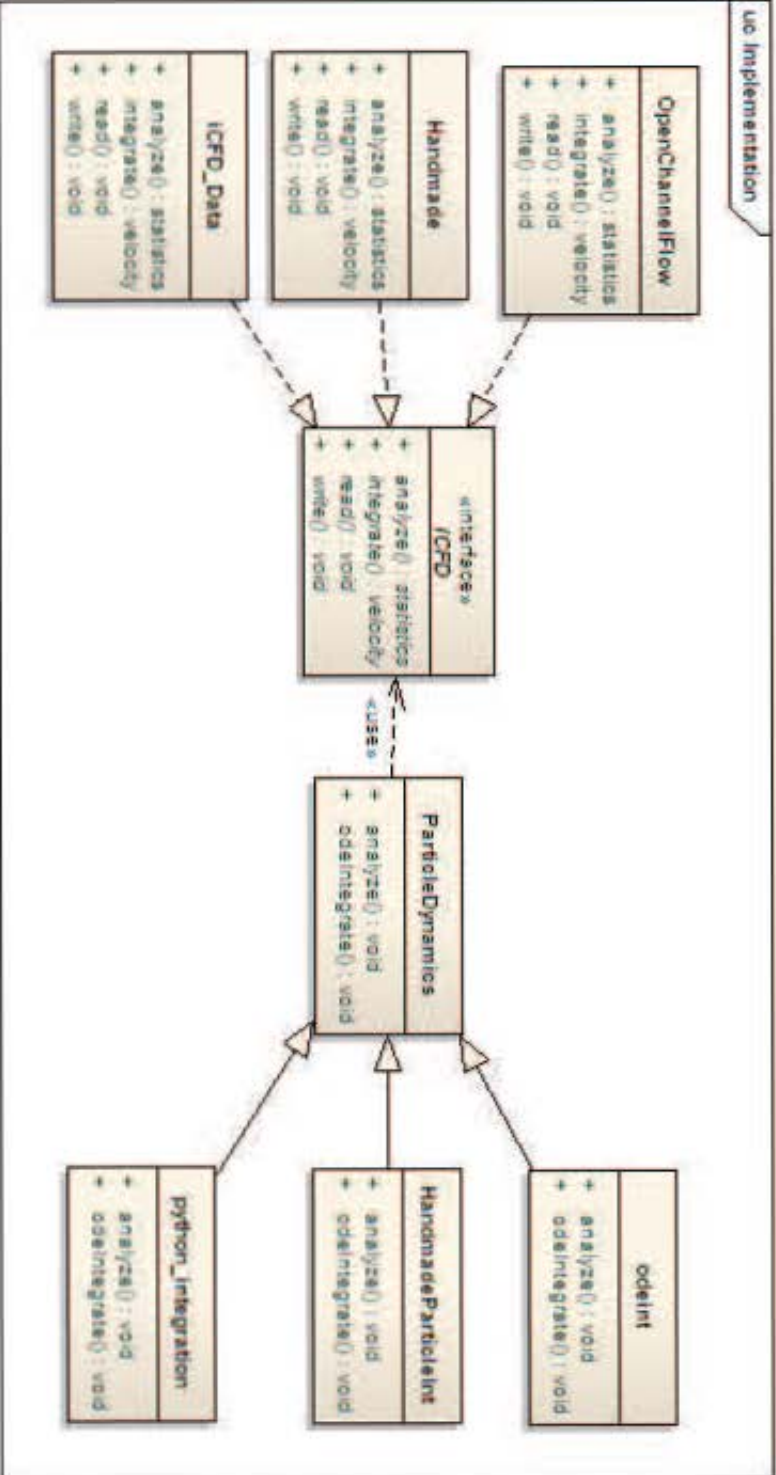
uc Implementation

OpenChannelFlow
+ analyze() : statistics
+ integrate() : velocity
+ read() : void
+ write() : void

Handmade
+ analyze() : statistics
+ integrate() : velocity
+ read() : void
+ write() : void

ICFD_Data
+ analyze() : statistics
+ integrate() : velocity
+ read() : void
+ write() : void

«interface»
ICFD
+ analyze() : statistics
+ integrate() : velocity
+ read() : void
+ write() : void

«use»

ParticleDynamics
+ analyze() : void
+ odeIntegrate() : void

odeint
+ analyze() : void
+ odeIntegrate() : void

HandmadeParticleInt
+ analyze() : void
+ odeIntegrate() : void

python_integration
+ analyze() : void
+ odeIntegrate() : void